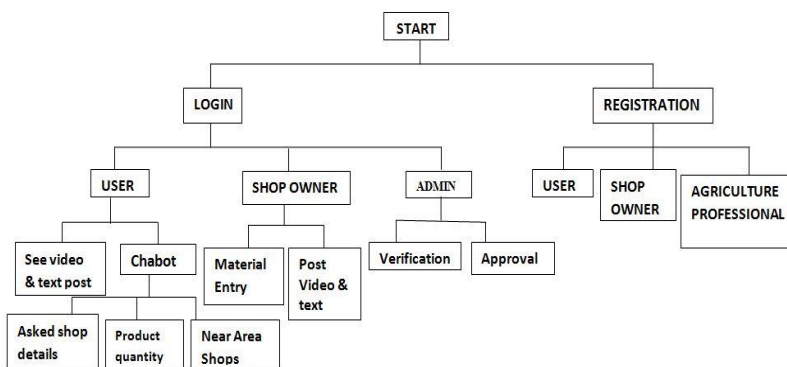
START

LOGIN

REGISTRATION

USER

SHOP OWNER

ADMIN

USER

SHOP OWNER

AGRICULTURE PROFESSIONAL

See video & text post

Chabot

Material Entry

Post Video & text

Verification

Approval

Asked shop details

Product quantity

Near Area Shops